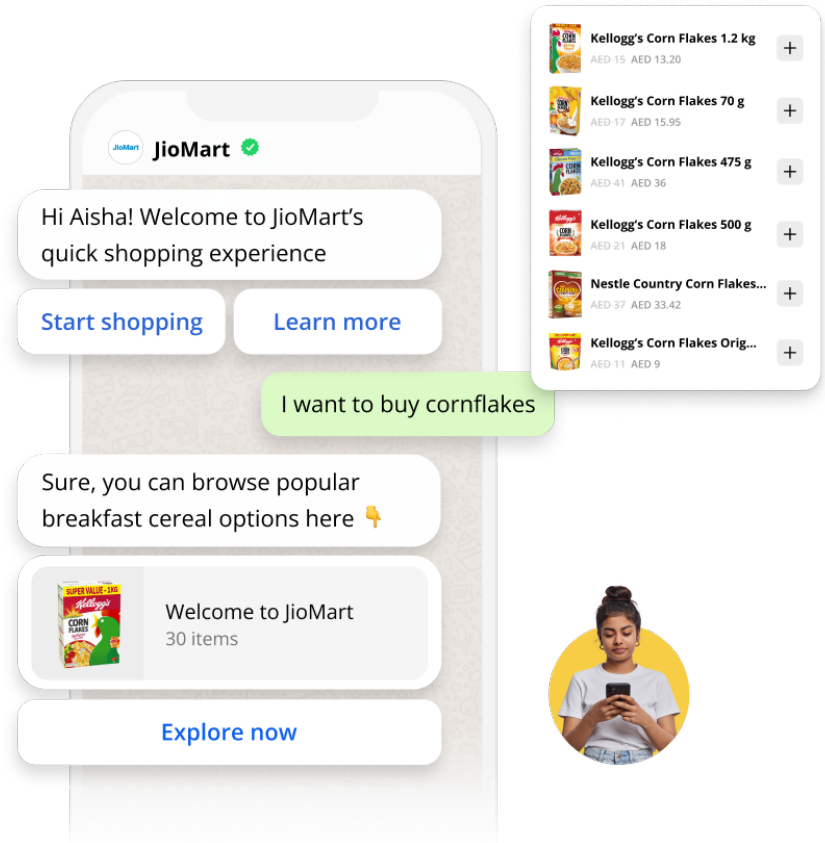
Kellogg's Corn Flakes 1.2 kg
AED 15 AED 13.20
+

Kellogg's Corn Flakes 70 g
AED 17 AED 15.95
+

Kellogg's Corn Flakes 475 g
AED 41 AED 36
+

Kellogg's Corn Flakes 500 g
AED 21 AED 18
+

Nestle Country Corn Flakes...
AED 37 AED 33.42
+

Kellogg's Corn Flakes Orig...
AED 11 AED 9
+

JioMart

JioMart

Hi Aisha! Welcome to JioMart's quick shopping experience

Start shopping

Learn more

I want to buy cornflakes

Sure, you can browse popular breakfast cereal options here 👇

SUPER VALUE - 1KG
Kellogg's
CORN FLAKES

Welcome to JioMart
30 items

Explore now